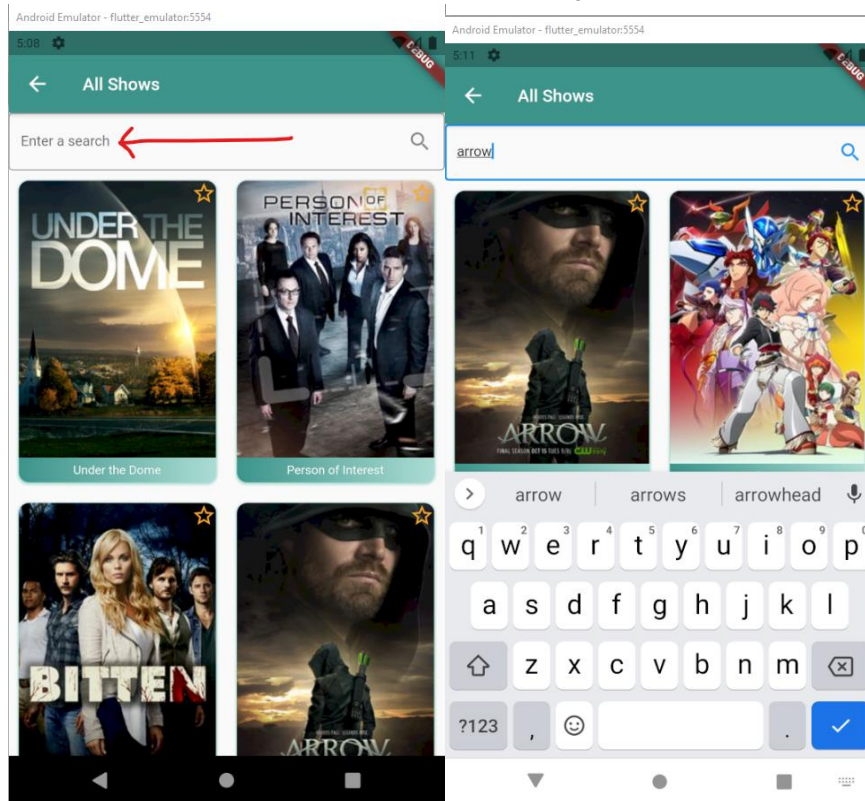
Android Emulator - flutter_emulator:5554

5:08

DEBUG

All Shows

Enter a search

UNDER THE DOME

PERSON OF INTEREST

Under the Dome

Person of Interest

BITTEN

ARROW

Android Emulator - flutter_emulator:5554

5:11

DEBUG

All Shows

arrow

ARROW

FINAL SEASON OCT 15 TUES 9/8c

arrow

arrows

arrowhead

q w e r t y u i o p

1 2 3 4 5 6 7 8 9 0

a s d f g h j k l

z x c v b n m

?123

,

.